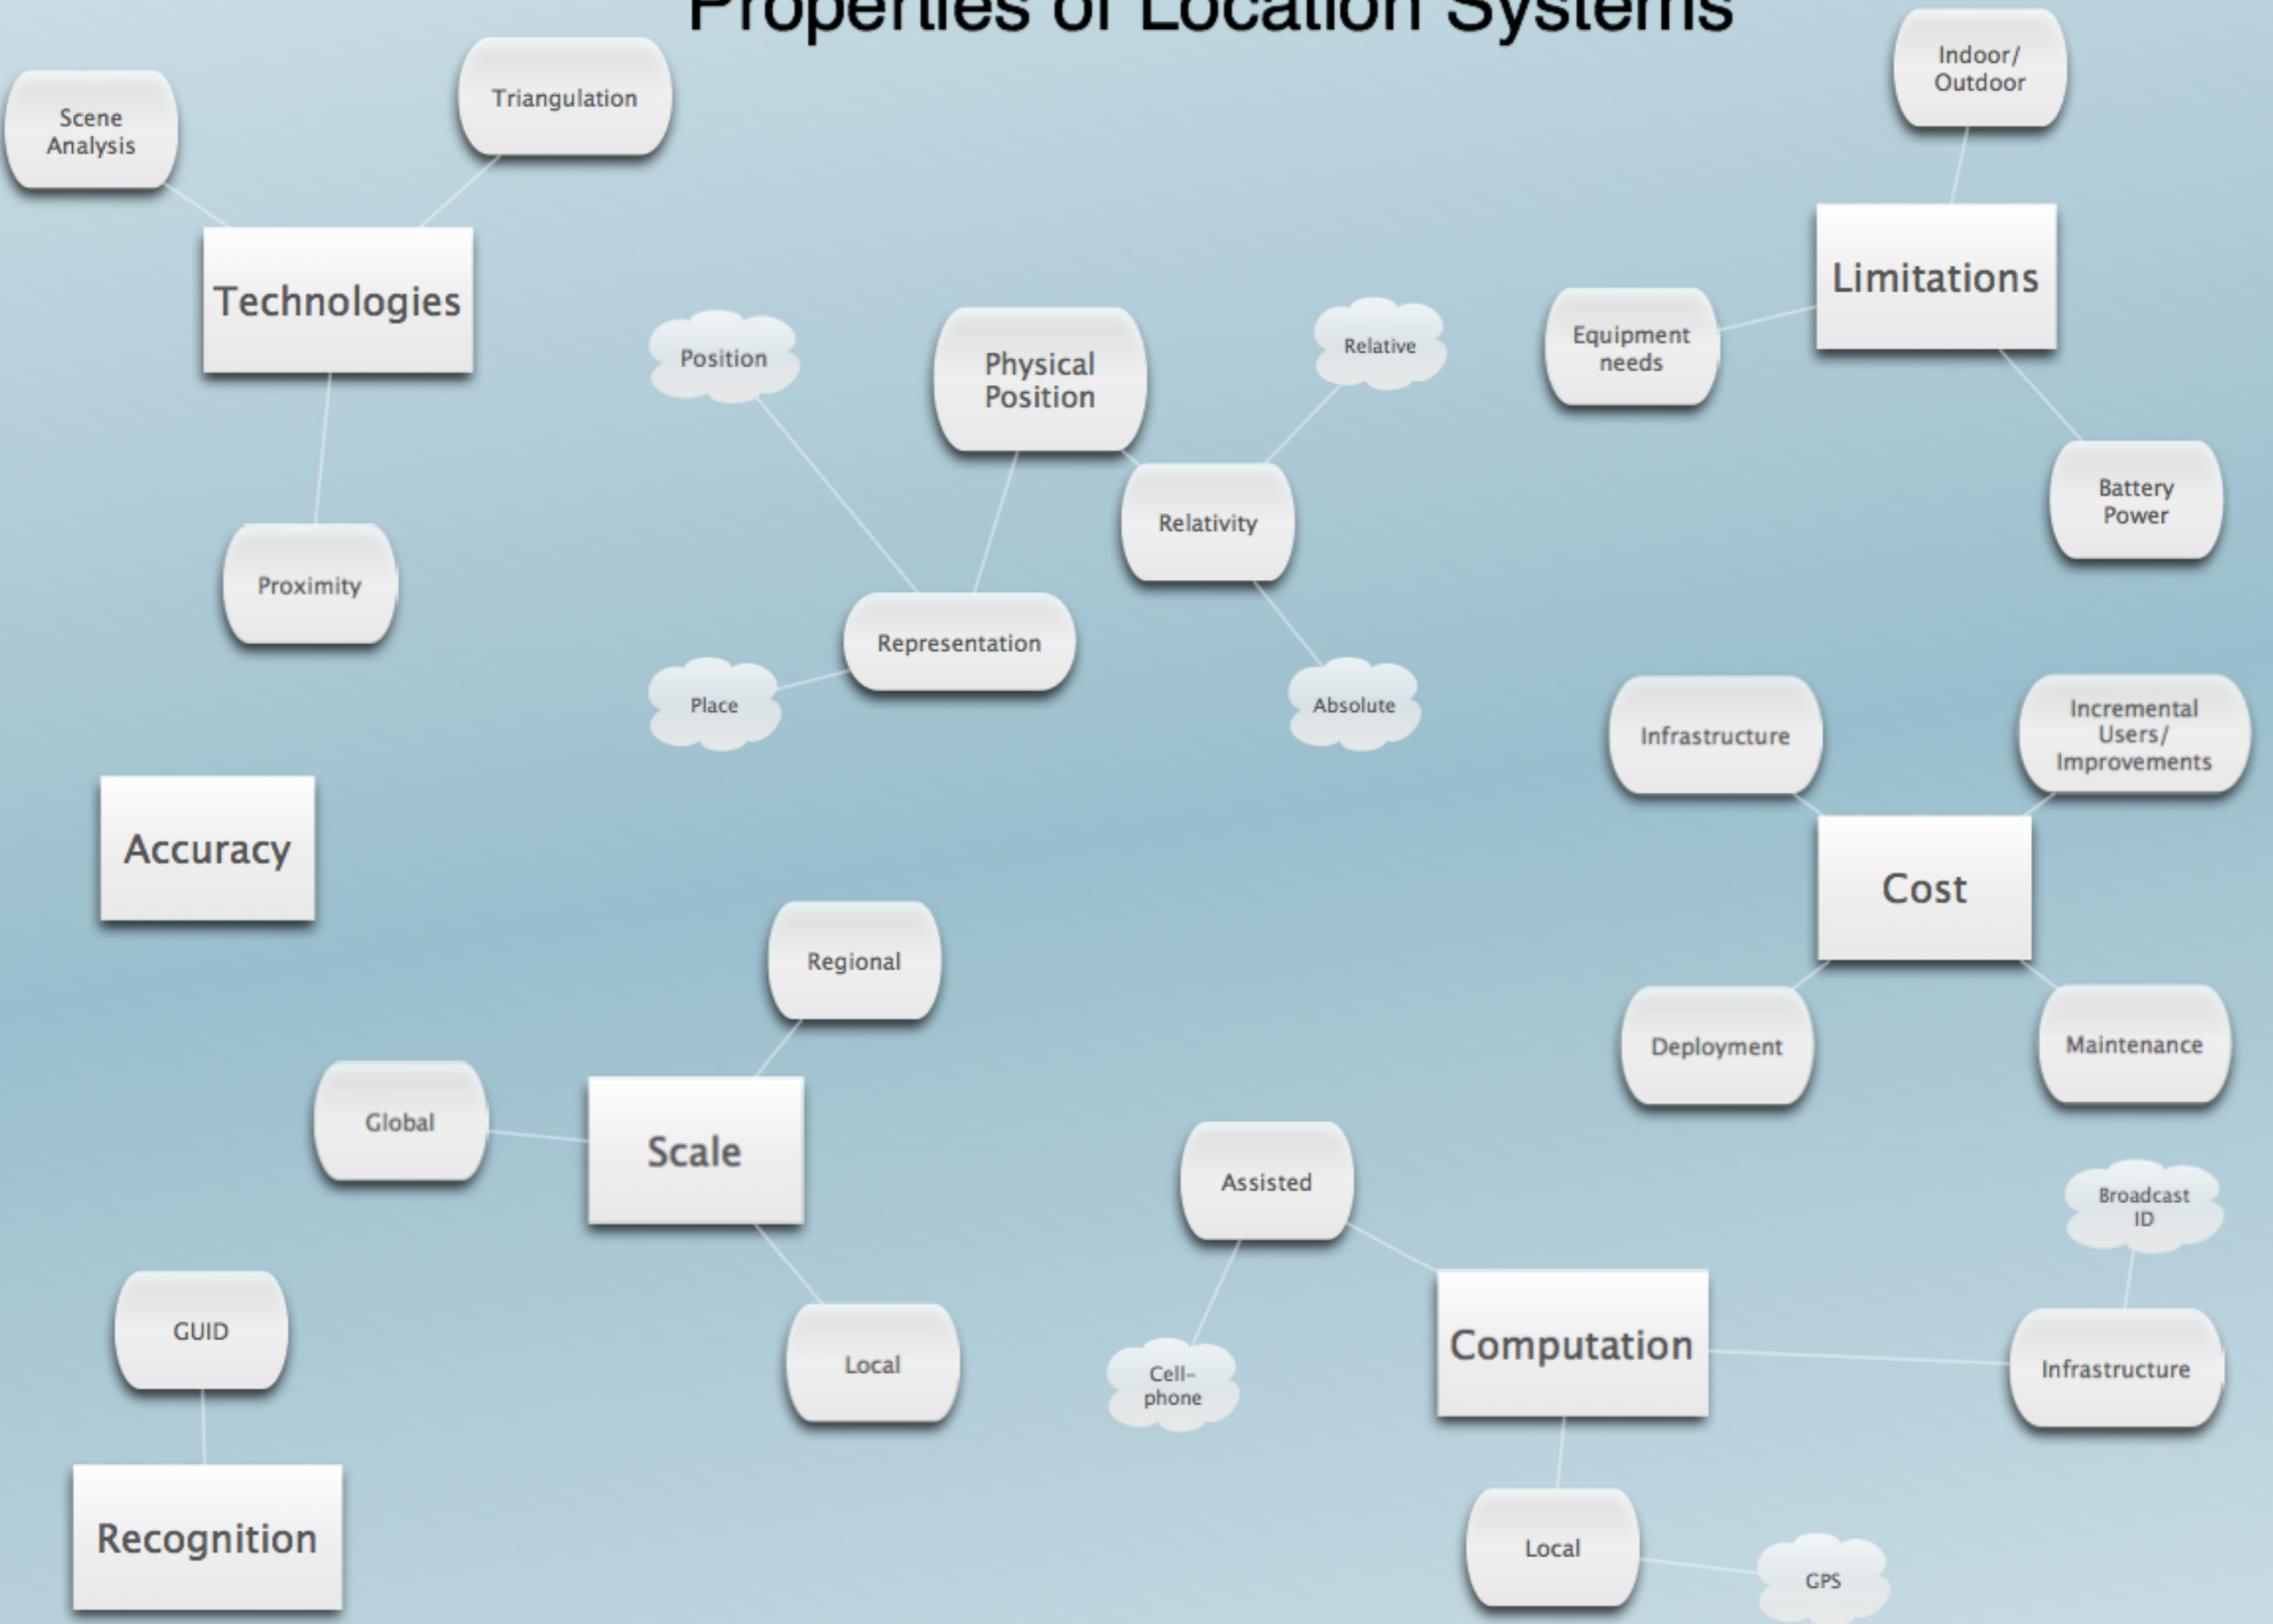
Properties of Location Systems

Scene Analysis

Triangulation

Technologies

Proximity

Position

Physical Position

Relative

Relativity

Representation

Place

Absolute

Indoor/ Outdoor

Limitations

Equipment needs

Battery Power

Infrastructure

Incremental Users/ Improvements

Cost

Deployment

Maintenance

Accuracy

Regional

Global

Scale

Local

GUID

Recognition

Assisted

Cell-phone

Computation

Broadcast ID

Infrastructure

Local

GPS